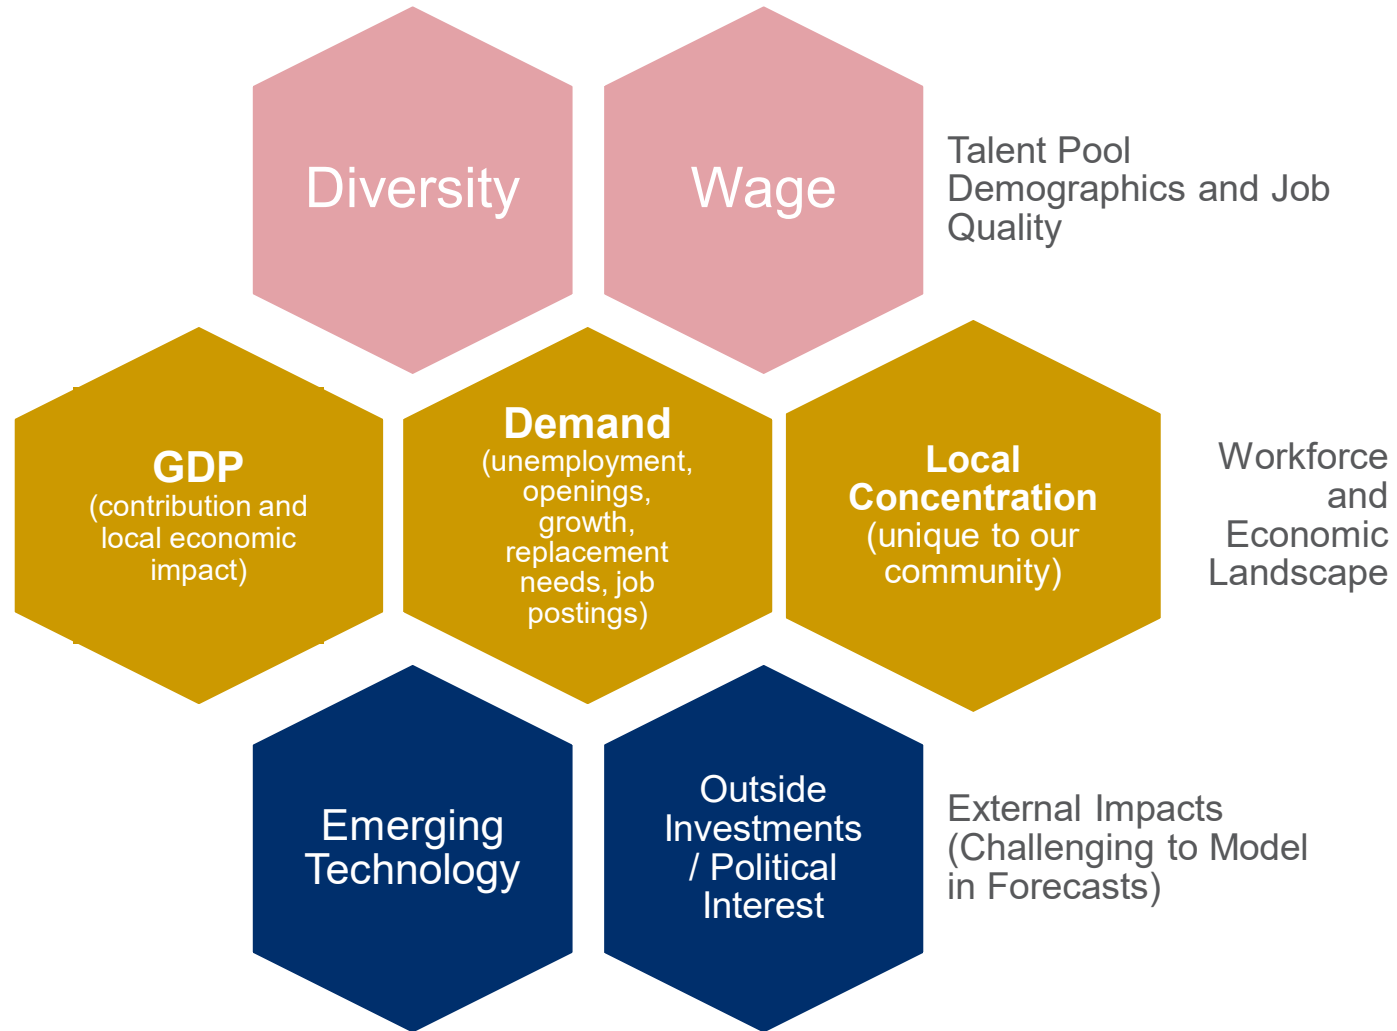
Diversity

Wage

Talent Pool Demographics and Job Quality

GDP
(contribution and local economic impact)

Demand
(unemployment, openings, growth, replacement needs, job postings)

Local Concentration
(unique to our community)

Workforce and Economic Landscape

Emerging Technology

Outside Investments / Political Interest

External Impacts (Challenging to Model in Forecasts)